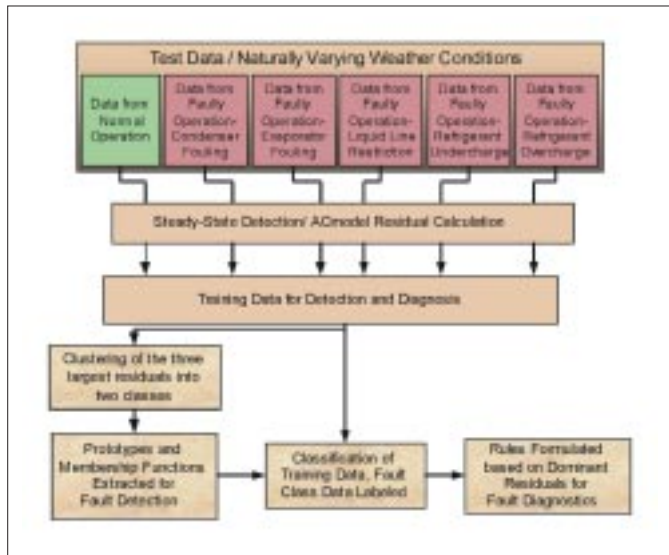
Test Data / Naturally Varying Weather Conditions

Data from Normal Operation

Data from Faulty Operation-Condenser Fouling

Data from Faulty Operation-Evaporator Fouling

Data from Faulty Operation-Liquid Line Restriction

Data from Faulty Operation-Refrigerant Undercharge

Data from Faulty Operation-Refrigerant Overcharge

Steady-State Detection/ AOmodel Residual Calculation

Training Data for Detection and Diagnosis

Clustering of the three largest residuals into two classes

Prototypes and Membership Functions Extracted for Fault Detection

Classification of Training Data, Fault Class Data Labeled

Rules Formulated based on Dominant Residuals for Fault Diagnostics